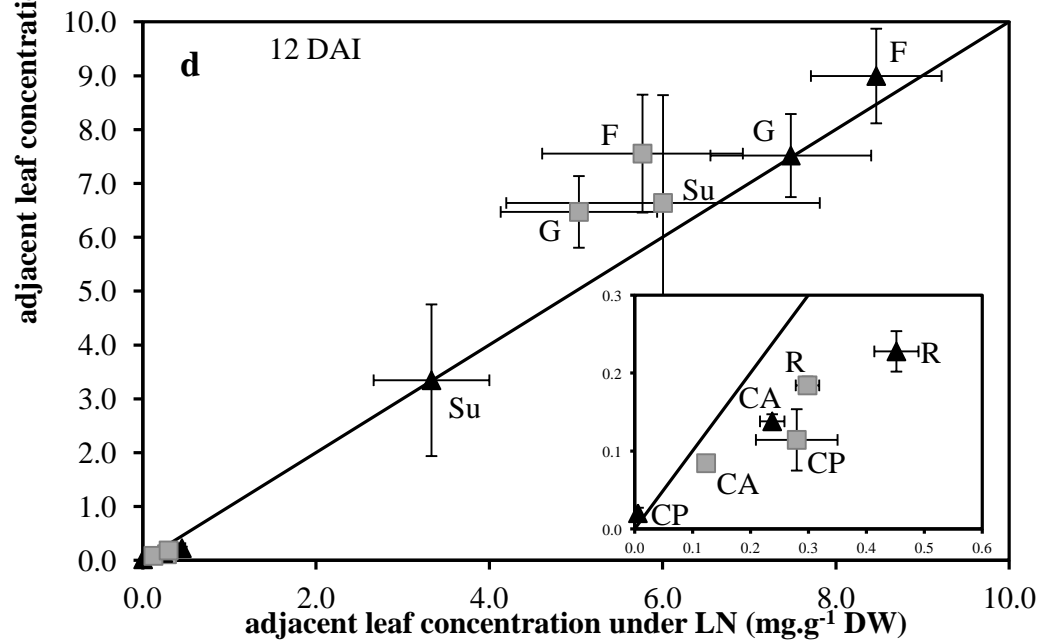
adjacent leaf concentrati

d

12 DAI

10.0
9.0
8.0
7.0
6.0
5.0
4.0
3.0
2.0
1.0
0.0

F
G
F
Su
G
Su

0.3
0.2
0.1
0.0

R
R
CA
CP
CA
CP

0.0 0.1 0.2 0.3 0.4 0.5 0.6

0.0 2.0 4.0 6.0 8.0 10.0

adjacent leaf concentration under LN (mg.g$^{-1}$ DW)